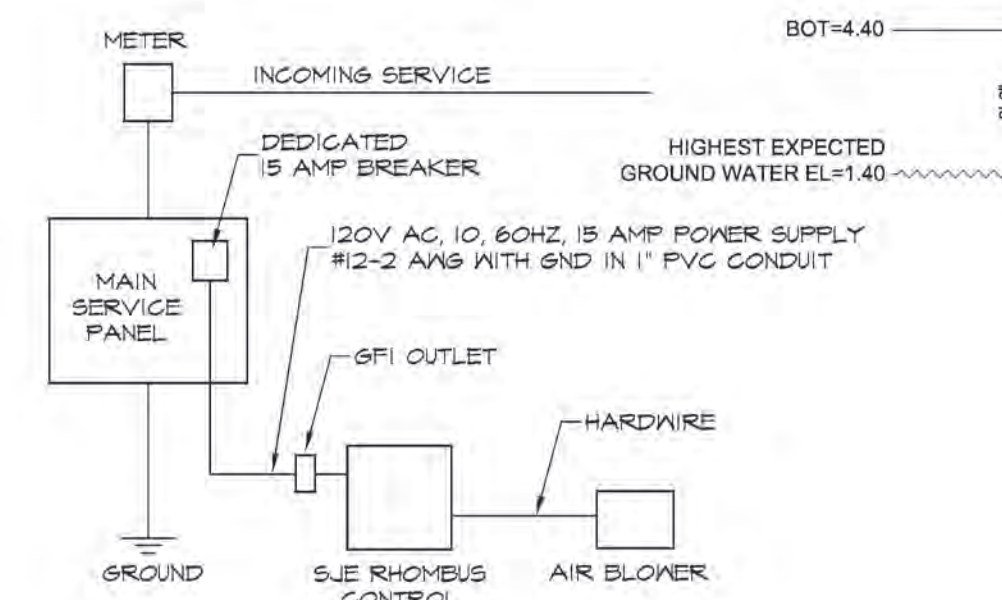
METER

INCOMING SERVICE

BOT=4.40

DEDICATED
15 AMP BREAKER

HIGHEST EXPECTED
GROUND WATER EL=1.40

120V AC, 10, 60HZ, 15 AMP POWER SUPPLY
#12-2 AWG WITH GND IN 1" PVC CONDUIT

MAIN
SERVICE
PANEL

GFI OUTLET

HARDWIRE

GROUND

SJE RHOMBUS
CONTROL

AIR BLOWER